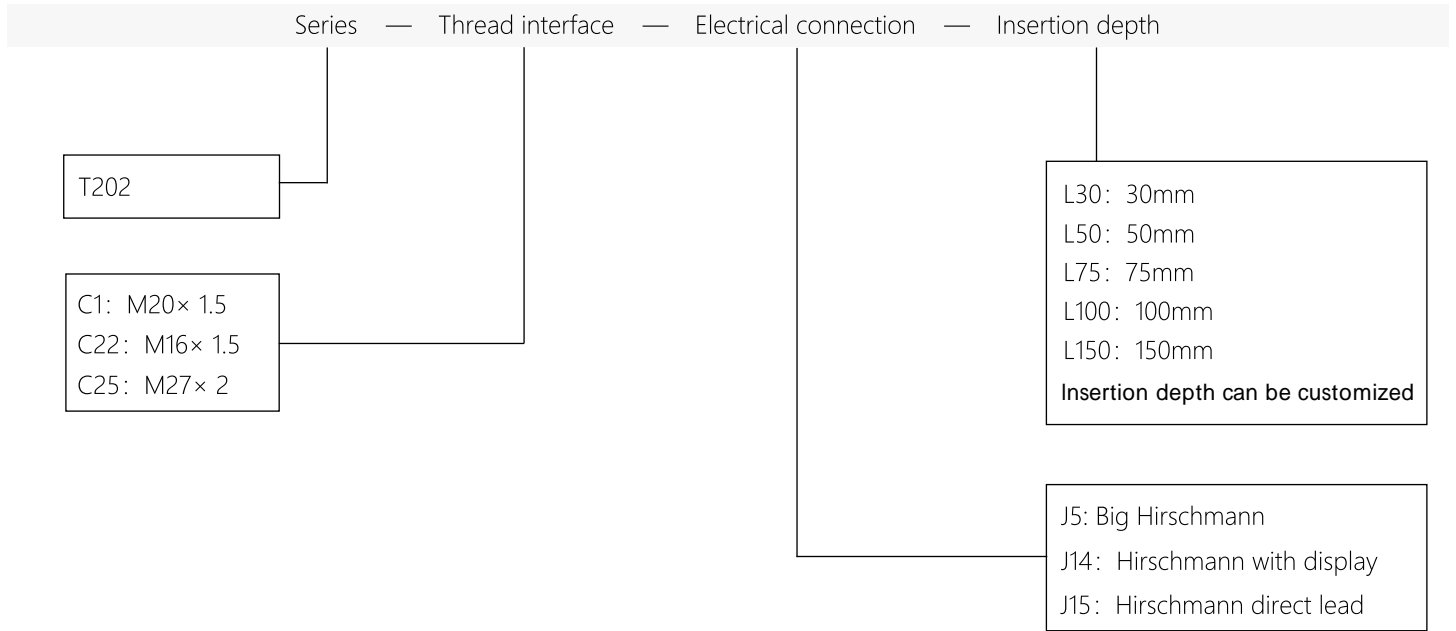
Series — Thread interface — Electrical connection — Insertion depth

T202

C1：M20× 1.5
C22：M16× 1.5
C25：M27× 2

L30：30mm
L50：50mm
L75：75mm
L100：100mm
L150：150mm
Insertion depth can be customized

J5: Big Hirschmann
J14：Hirschmann with display
J15：Hirschmann direct lead